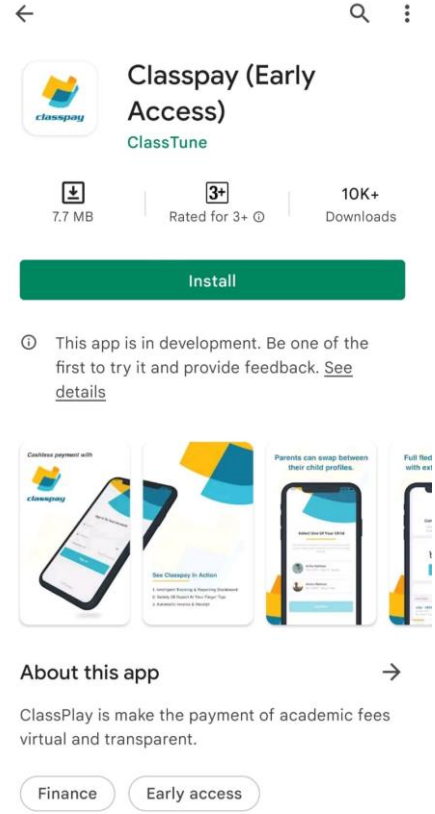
Classpay (Early Access)

ClassTune

classpay

7.7 MB

3+

Rated for 3+ ⓘ

10K+

Downloads

Install

This app is in development. Be one of the first to try it and provide feedback. See details

Cashless payment with

classpay

See Classpay In Action

Parents can swap between their child profiles.

Select One Of Your Child

Full fled with ext

About this app

ClassPlay is make the payment of academic fees virtual and transparent.

Finance

Early access